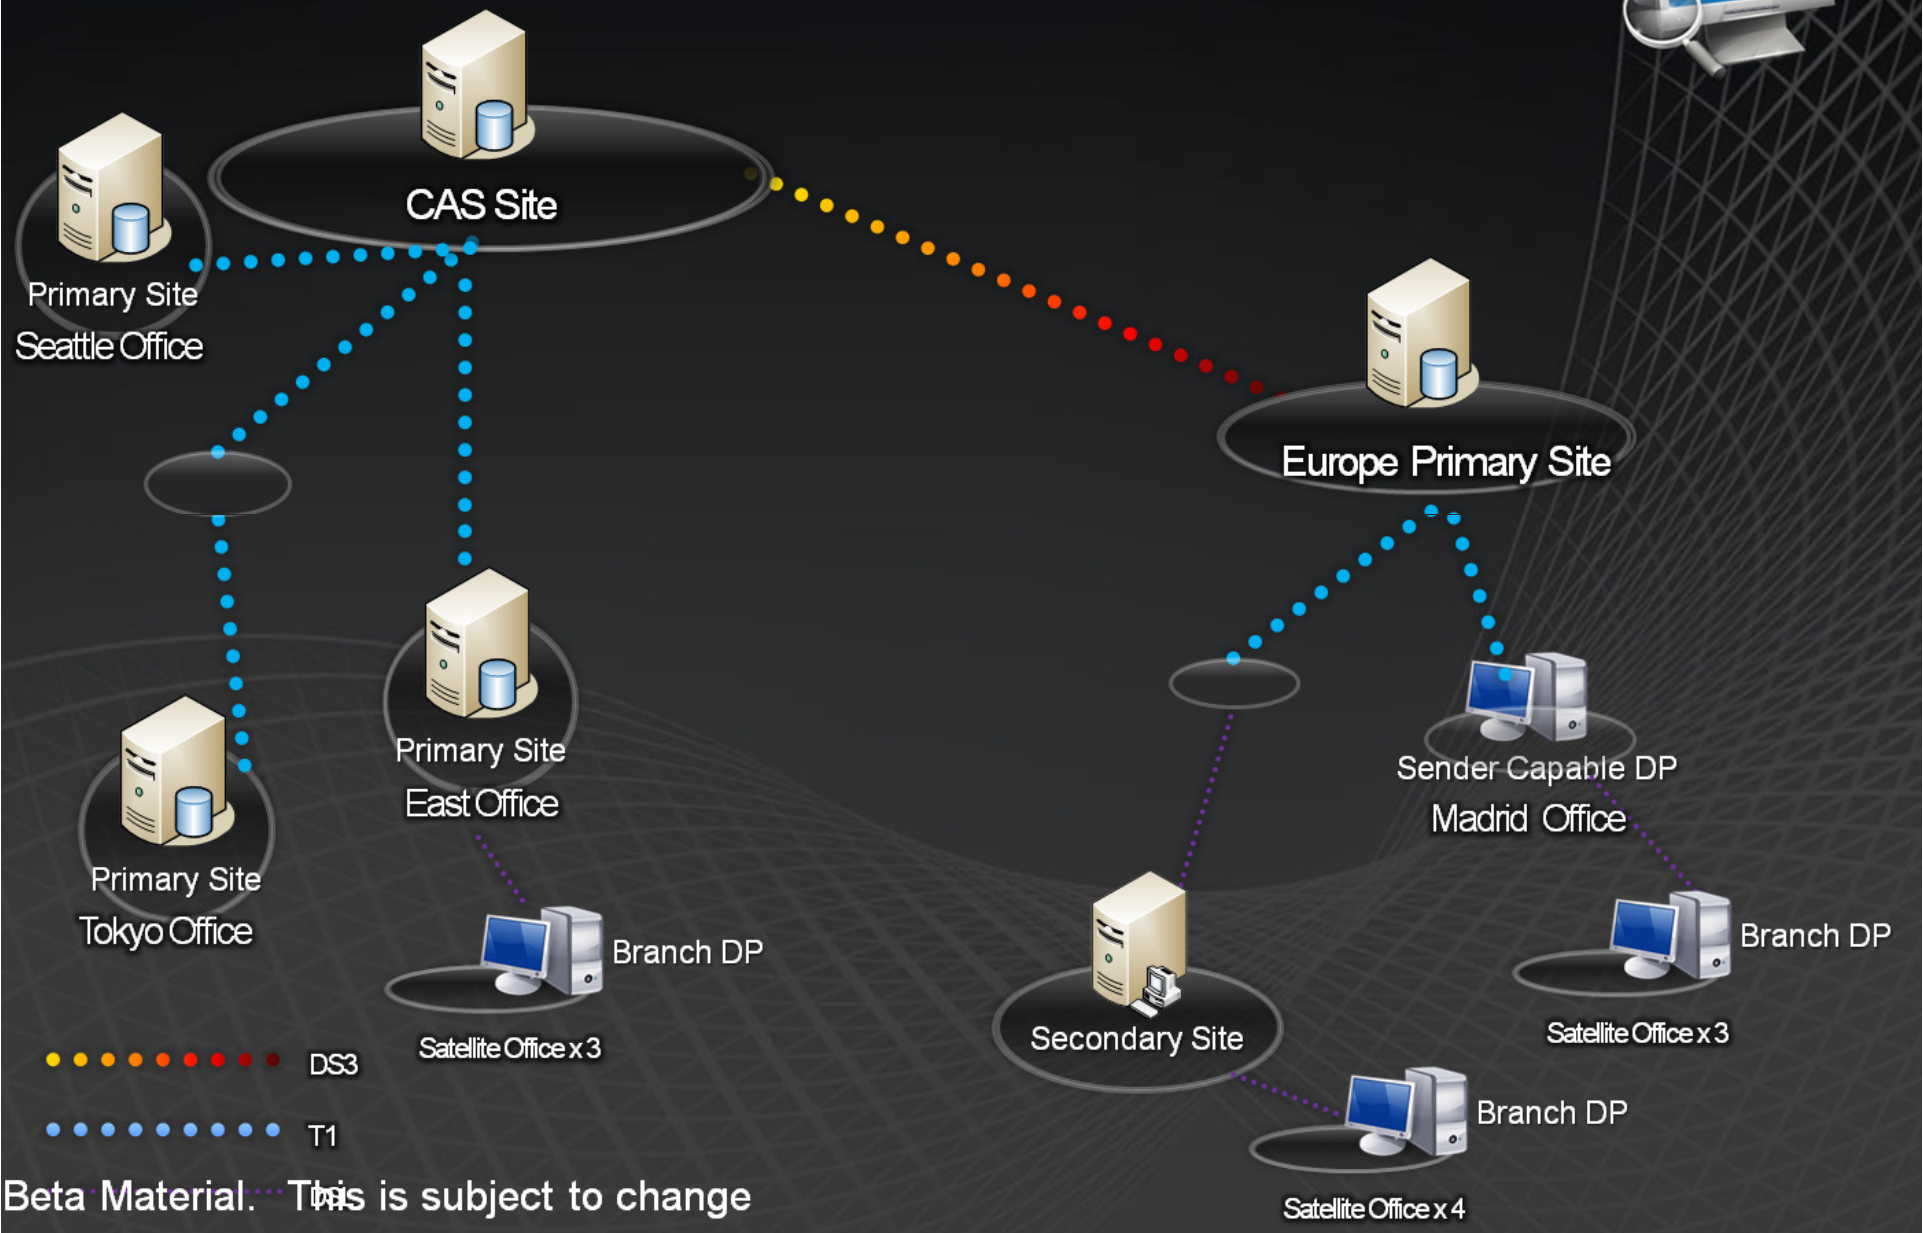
CAS Site

Primary Site
Seattle Office

Europe Primary Site

Primary Site
East Office

Sender Capable DP
Madrid Office

Primary Site
Tokyo Office

Branch DP
Satellite Office x 3

Secondary Site

Branch DP
Satellite Office x 3

Branch DP
Satellite Office x 4

DS3

T1

Beta Material. This is subject to change